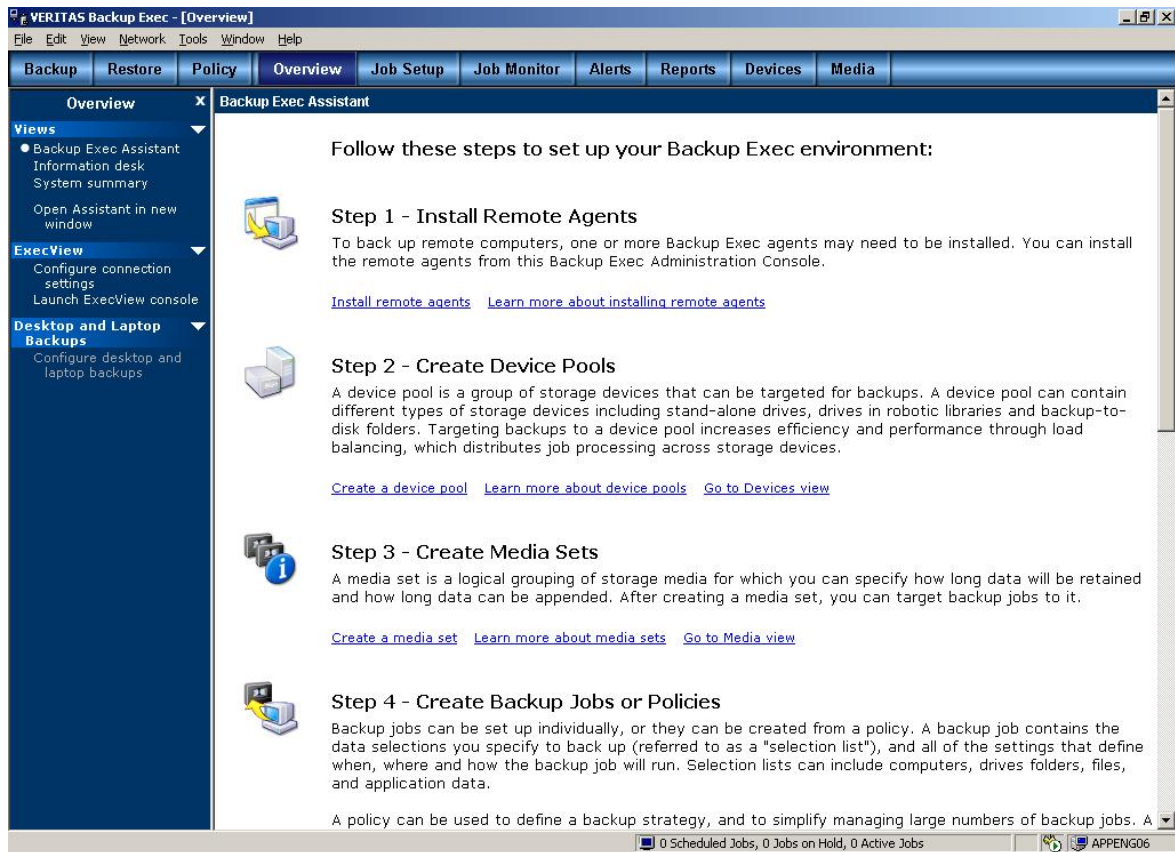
VERITAS Backup Exec - [Overview]

File Edit View Network Tools Window Help

Backup Restore Policy Overview Job Setup Job Monitor Alerts Reports Devices Media

Overview

Views
Backup Exec Assistant
Information desk
System summary

Open Assistant in new window

ExecView
Configure connection settings
Launch ExecView console

Desktop and Laptop Backups
Configure desktop and laptop backups

Backup Exec Assistant

Follow these steps to set up your Backup Exec environment:

Step 1 - Install Remote Agents

To back up remote computers, one or more Backup Exec agents may need to be installed. You can install the remote agents from this Backup Exec Administration Console.

Install remote agents Learn more about installing remote agents

Step 2 - Create Device Pools

A device pool is a group of storage devices that can be targeted for backups. A device pool can contain different types of storage devices including stand-alone drives, drives in robotic libraries and backup-to-disk folders. Targeting backups to a device pool increases efficiency and performance through load balancing, which distributes job processing across storage devices.

Create a device pool Learn more about device pools Go to Devices view

Step 3 - Create Media Sets

A media set is a logical grouping of storage media for which you can specify how long data will be retained and how long data can be appended. After creating a media set, you can target backup jobs to it.

Create a media set Learn more about media sets Go to Media view

Step 4 - Create Backup Jobs or Policies

Backup jobs can be set up individually, or they can be created from a policy. A backup job contains the data selections you specify to back up (referred to as a "selection list"), and all of the settings that define when, where and how the backup job will run. Selection lists can include computers, drives folders, files, and application data.

A policy can be used to define a backup strategy, and to simplify managing large numbers of backup jobs. A

0 Scheduled Jobs, 0 Jobs on Hold, 0 Active Jobs

APPENG06